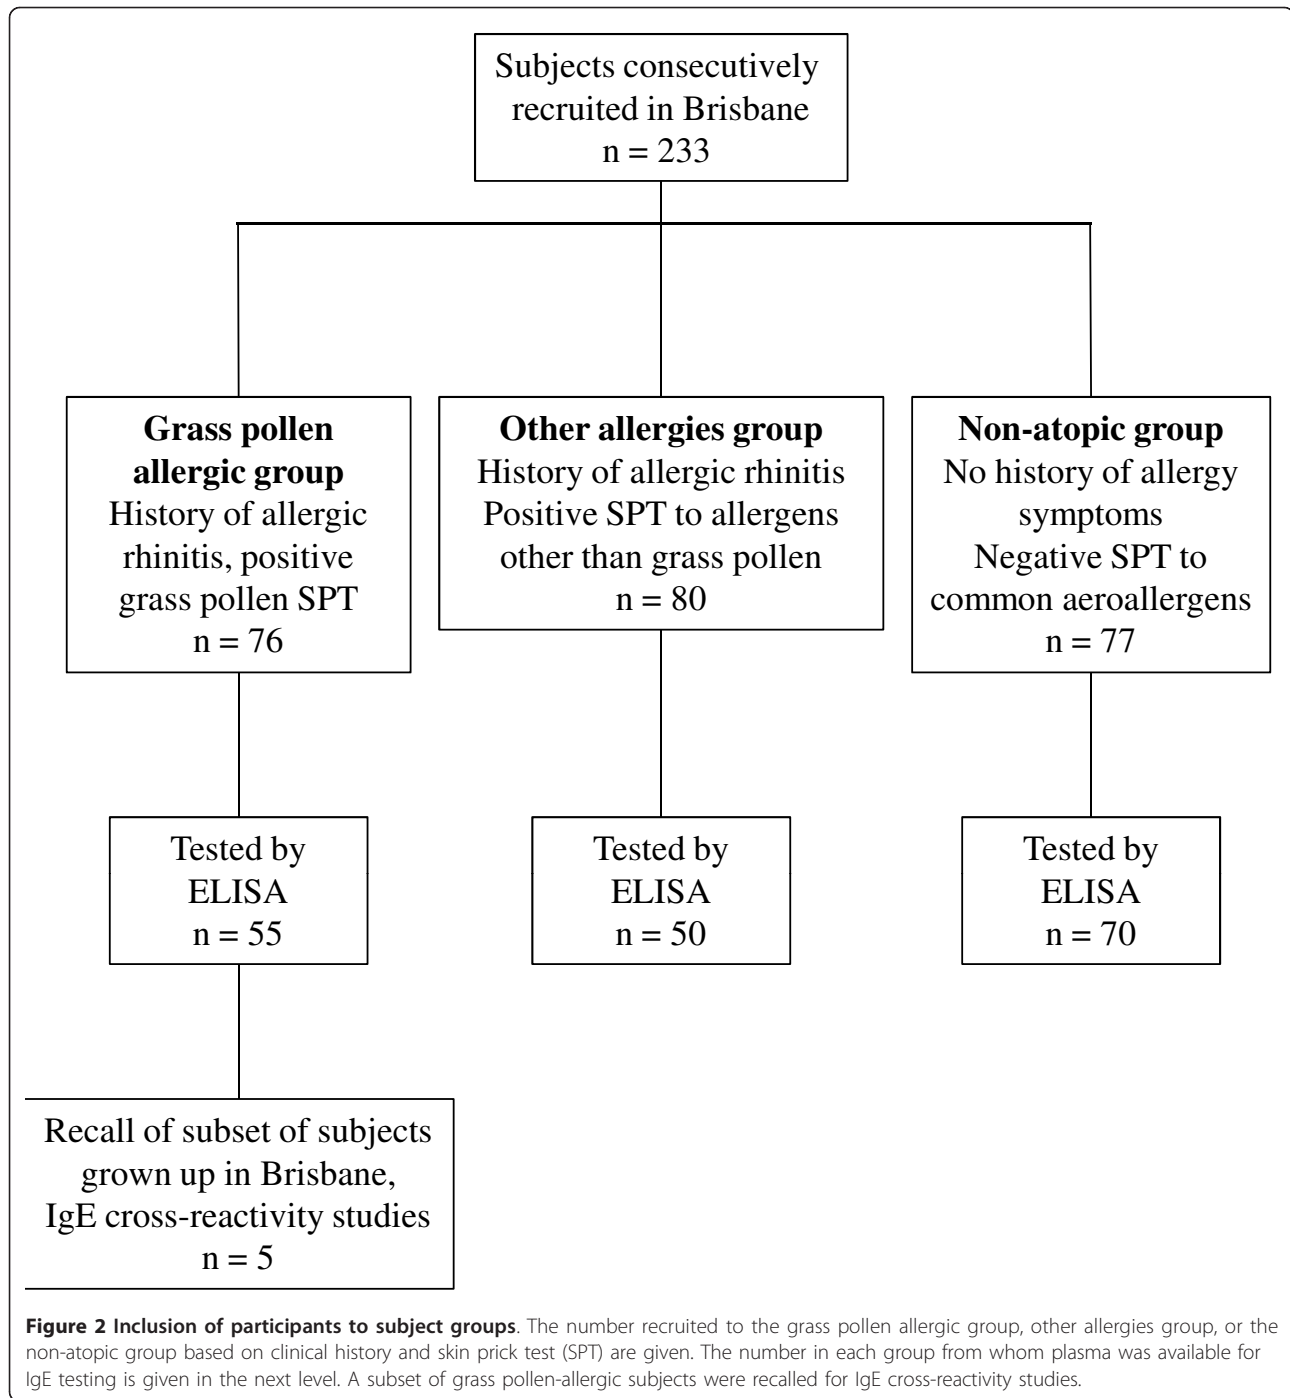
Subjects consecutively recruited in Brisbane
n = 233

Grass pollen allergic group
History of allergic rhinitis, positive grass pollen SPT
n = 76

Other allergies group
History of allergic rhinitis
Positive SPT to allergens other than grass pollen
n = 80

Non-atopic group
No history of allergy symptoms
Negative SPT to common aeroallergens
n = 77

Tested by ELISA
n = 55

Tested by ELISA
n = 50

Tested by ELISA
n = 70

Recall of subset of subjects grown up in Brisbane, IgE cross-reactivity studies
n = 5

**Figure 2 Inclusion of participants to subject groups**. The number recruited to the grass pollen allergic group, other allergies group, or the non-atopic group based on clinical history and skin prick test (SPT) are given. The number in each group from whom plasma was available for IgE testing is given in the next level. A subset of grass pollen-allergic subjects were recalled for IgE cross-reactivity studies.